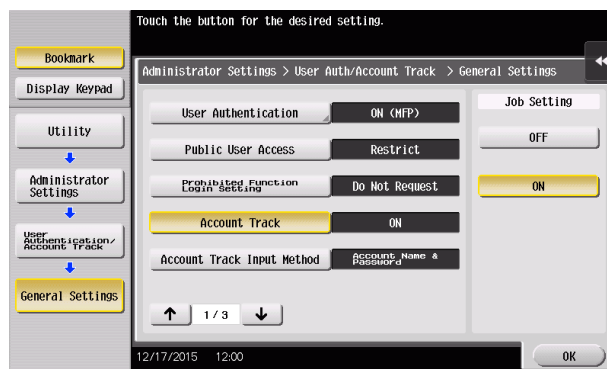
Touch the button for the desired setting.

Bookmark

Display Keypad

Utility

Administrator Settings

User Authentication/ Account Track

General Settings

Administrator Settings > User Auth/Account Track > General Settings

User Authentication | ON (MFP)

Public User Access | Restrict

Prohibited Function Login Setting | Do Not Request

Account Track | ON

Account Track Input Method | Account Name & Password

1/3

Job Setting

OFF

ON

12/17/2015 12:00

OK